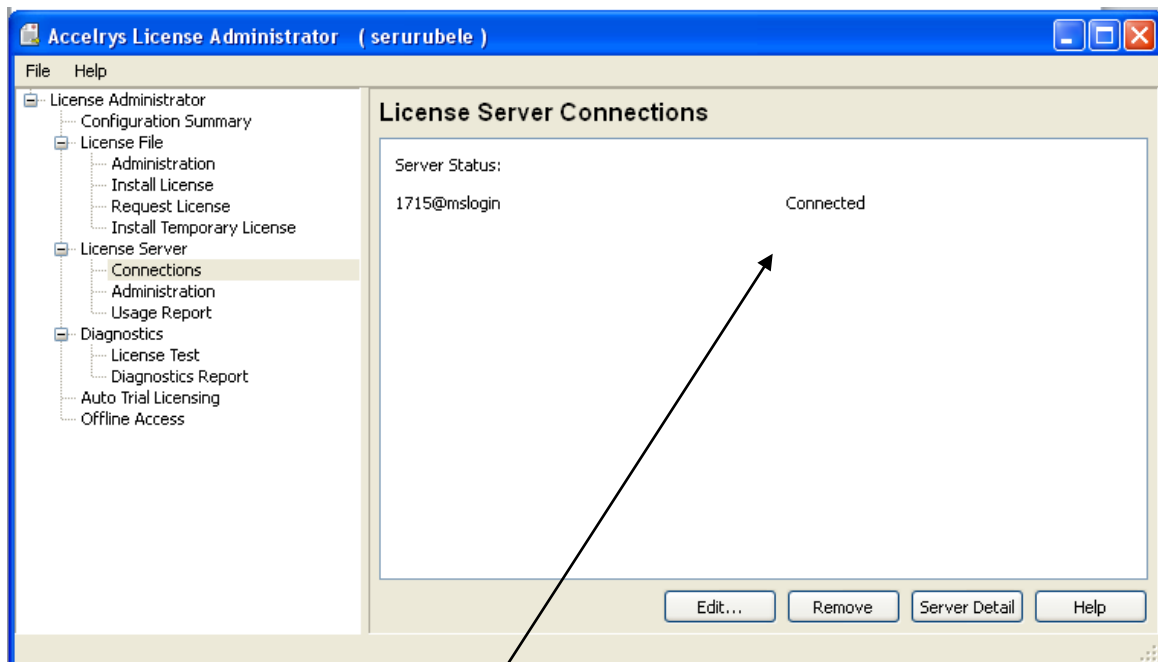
Accelrys License Administrator ( serurubele )

File Help

License Administrator
Configuration Summary
License File
Administration
Install License
Request License
Install Temporary License
License Server
Connections
Administration
Usage Report
Diagnostics
License Test
Diagnostics Report
Auto Trial Licensing
Offline Access

License Server Connections

Server Status:

1715@mslogin Connected

Edit... Remove Server Detail Help